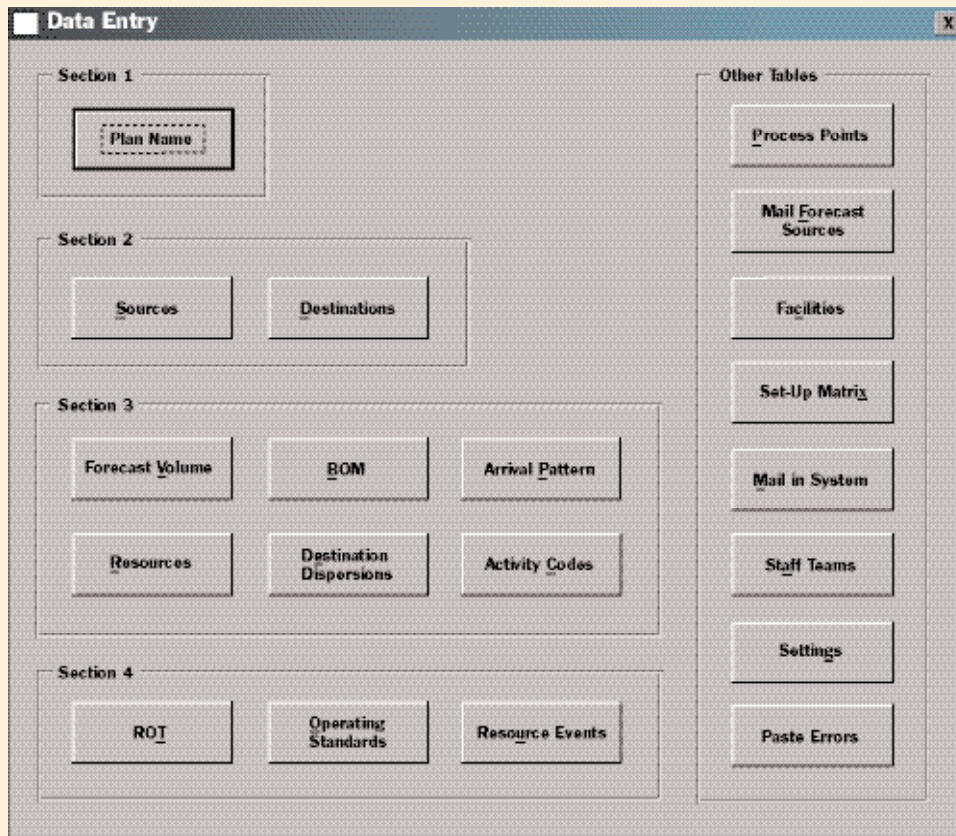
Data Entry

X

Section 1

Plan Name

Section 2

Sources

Destinations

Section 3

Forecast Volume

BOM

Arrival Pattern

Resources

Destination Dispersions

Activity Codes

Section 4

ROT

Operating Standards

Resource Events

Other Tables

Process Points

Mail Forecast Sources

Facilities

Set-Up Matrix

Mail in System

Staff Teams

Settings

Paste Errors